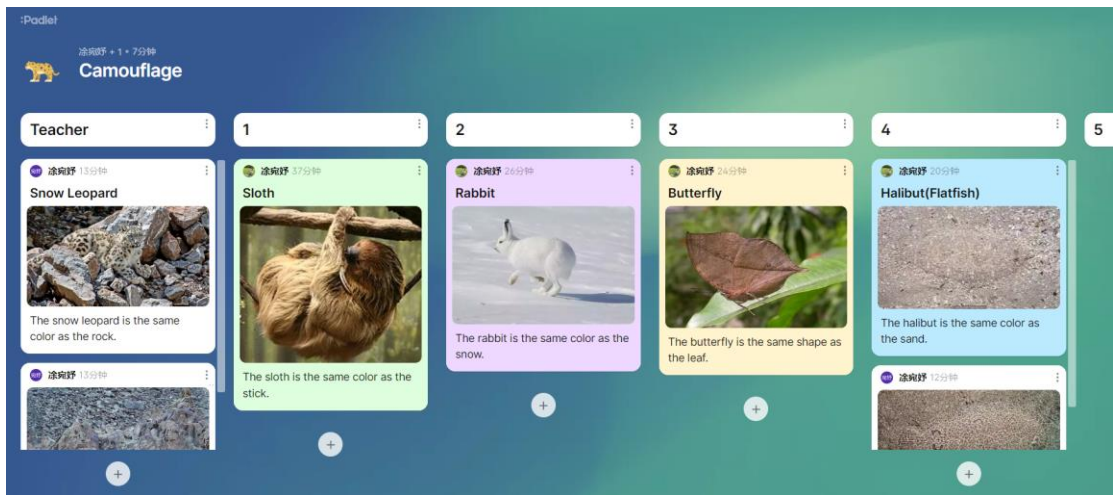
:Padlet

涂宛妤 + 1 • 7分钟
Camouflage

Teacher

涂宛妤 13分钟
Snow Leopard
The snow leopard is the same color as the rock.

涂宛妤 13分钟

1

涂宛妤 37分钟
Sloth
The sloth is the same color as the stick.

2

涂宛妤 26分钟
Rabbit
The rabbit is the same color as the snow.

3

涂宛妤 24分钟
Butterfly
The butterfly is the same shape as the leaf.

4

涂宛妤 20分钟
Halibut(Flatfish)
The halibut is the same color as the sand.

涂宛妤 12分钟

5